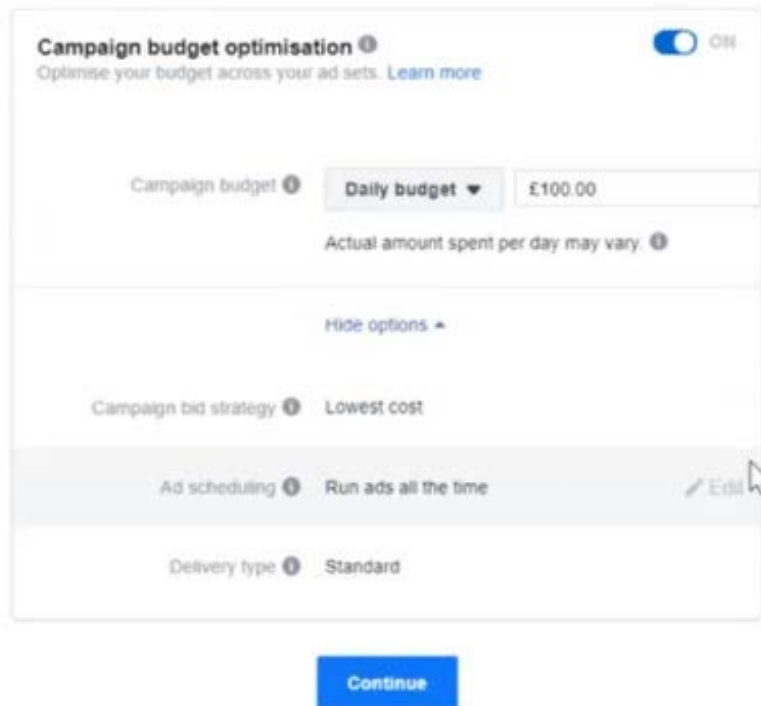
Campaign budget optimisation
Optimise your budget across your ad sets. Learn more

ON

Campaign budget
Daily budget
£100.00
Actual amount spent per day may vary.

Hide options

Campaign bid strategy
Lowest cost

Ad scheduling
Run ads all the time
Edit

Delivery type
Standard

Continue